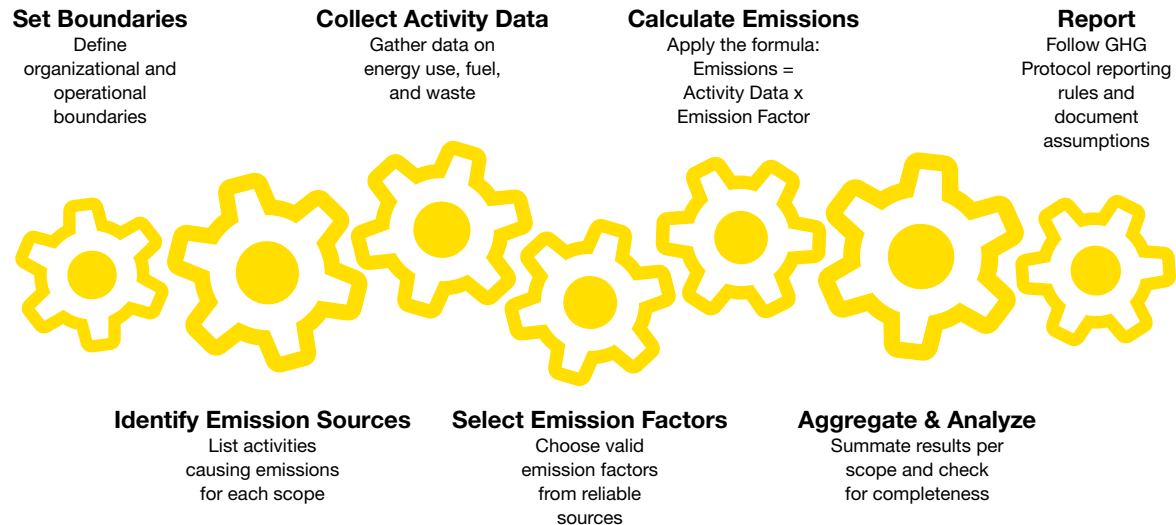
Set Boundaries
Define organizational and operational boundaries

Collect Activity Data
Gather data on energy use, fuel, and waste

Calculate Emissions
Apply the formula: Emissions = Activity Data x Emission Factor

Report
Follow GHG Protocol reporting rules and document assumptions

Identify Emission Sources
List activities causing emissions for each scope

Select Emission Factors
Choose valid emission factors from reliable sources

Aggregate & Analyze
Summate results per scope and check for completeness